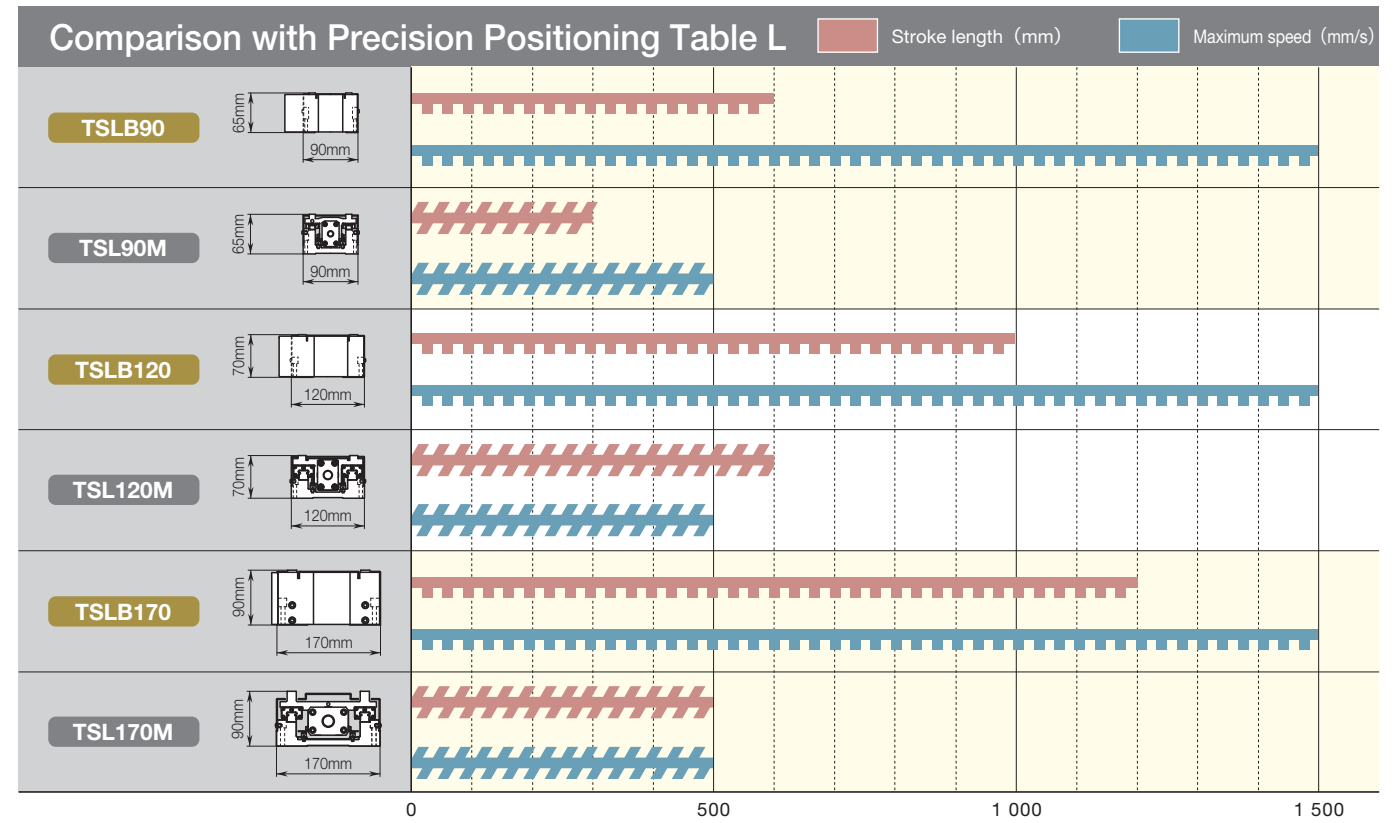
Comparison with Precision Positioning Table L

Stroke length（mm）

Maximum speed（mm/s）

TSLB90
65mm
90mm

TSL90M
65mm
90mm

TSLB120
70mm
120mm

TSL120M
70mm
120mm

TSLB170
90mm
170mm

TSL170M
90mm
170mm

0
500
1 000
1 500